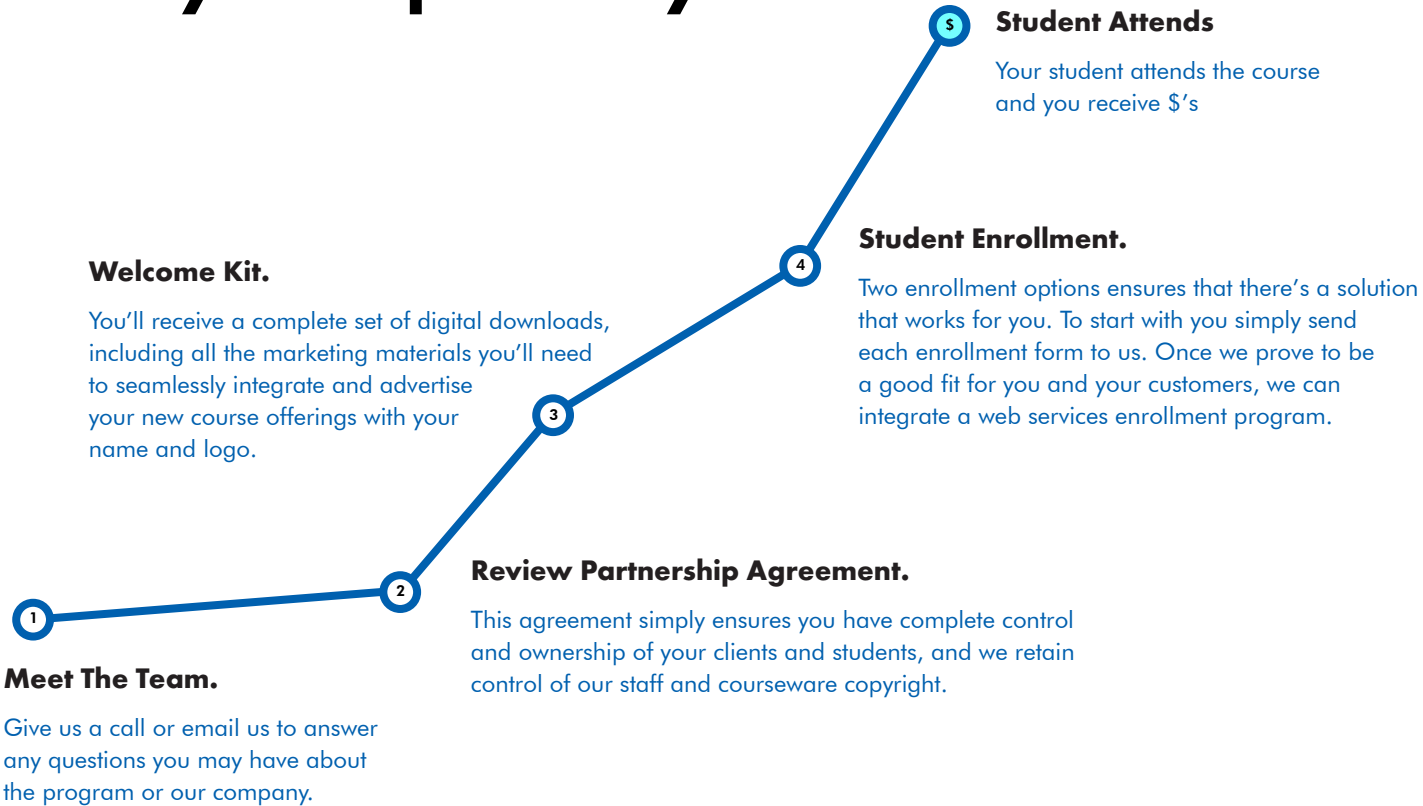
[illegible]

$ Student Attends

Your student attends the course and you receive $'s

Student Enrollment.

Two enrollment options ensures that there's a solution that works for you. To start with you simply send each enrollment form to us. Once we prove to be a good fit for you and your customers, we can integrate a web services enrollment program.

Welcome Kit.

You'll receive a complete set of digital downloads, including all the marketing materials you'll need to seamlessly integrate and advertise your new course offerings with your name and logo.

4

3

Review Partnership Agreement.

This agreement simply ensures you have complete control and ownership of your clients and students, and we retain control of our staff and courseware copyright.

2

1

Meet The Team.

Give us a call or email us to answer any questions you may have about the program or our company.